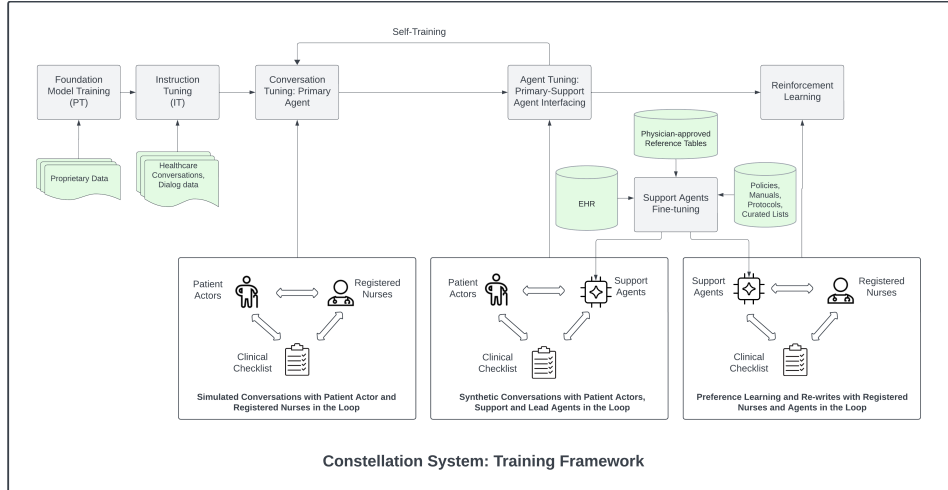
Self-Training

Foundation Model Training (PT)

Instruction Tuning (IT)

Conversation Tuning: Primary Agent

Agent Tuning: Primary-Support Agent Interfacing

Reinforcement Learning

Proprietary Data

Healthcare Conversations, Dialog data

Physician-approved Reference Tables

EHR

Support Agents Fine-tuning

Policies, Manuals, Protocols, Curated Lists

Patient Actors

Registered Nurses

Clinical Checklist

Simulated Conversations with Patient Actor and Registered Nurses in the Loop

Patient Actors

Support Agents

Clinical Checklist

Synthetic Conversations with Patient Actors, Support and Lead Agents in the Loop

Support Agents

Registered Nurses

Clinical Checklist

Preference Learning and Re-writes with Registered Nurses and Agents in the Loop

Constellation System: Training Framework